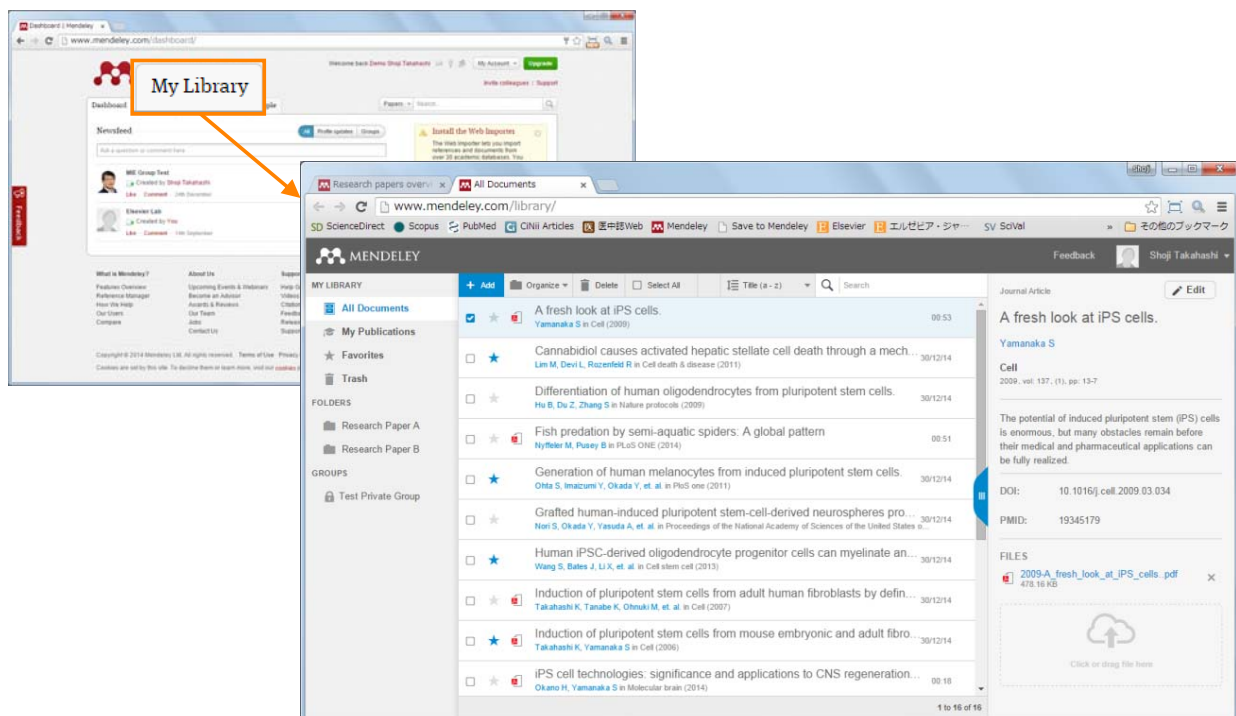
Dashboard | Mendeley ×

www.mendeley.com/dashboard/

My Library

Welcome back Demo Shoji Takahashi

My Account

Upgrade

Invite colleagues / Support

Dashboard

ple

Papers

Search

Newsfeed

All

Profile updates

Groups

Ask a question or comment here

Install the Web Importer

The Web Importer lets you import references and documents from over 30 academic databases. You

MIE Group Test

Created by Shoji Takahashi

Like · Comment · 24th December

Elsevier Lab

Created by You

Like · Comment · 19th September

Feedback

What is Mendeley?

Features Overview

Reference Manager

How We Help

Our Users

Compare

About Us

Upcoming Events & Webinars

Become an Advisor

Awards & Reviews

Our Team

Jobs

Contact Us

Support

Help G

Videos

Citation

Feedba

Release

Support

Copyright © 2014 Mendeley Ltd. All rights reserved. Terms of Use Privacy

Cookies are set by this site. To decline them or learn more, visit our cookies

Research papers overvi ×

All Documents ×

www.mendeley.com/library/

SD ScienceDirect Scopus PubMed CiNii Articles 医中誌Web Mendeley Save to Mendeley Elsevier エルゼビア・ジャ··· SciVal » その他のブックマーク

MENDELEY

Feedback

Shoji Takahashi

MY LIBRARY

All Documents

My Publications

Favorites

Trash

FOLDERS

Research Paper A

Research Paper B

GROUPS

Test Private Group

+ Add

Organize

Delete

Select All

Title (a - z)

Search

A fresh look at iPS cells.
Yamanaka S in Cell (2009) 00:53

Cannabidiol causes activated hepatic stellate cell death through a mech...
Lim M, Devi L, Rozenfeld R in Cell death & disease (2011) 30/12/14

Differentiation of human oligodendrocytes from pluripotent stem cells.
Hu B, Du Z, Zhang S in Nature protocols (2009) 30/12/14

Fish predation by semi-aquatic spiders: A global pattern
Nyffeler M, Pusey B in PLoS ONE (2014) 00:51

Generation of human melanocytes from induced pluripotent stem cells.
Ohta S, Imaizumi Y, Okada Y, et. al. in PloS one (2011) 30/12/14

Grafted human-induced pluripotent stem-cell-derived neurospheres pro...
Nori S, Okada Y, Yasuda A, et. al. in Proceedings of the National Academy of Sciences of the United States o... 30/12/14

Human iPSC-derived oligodendrocyte progenitor cells can myelinate an...
Wang S, Bates J, Li X, et. al. in Cell stem cell (2013) 30/12/14

Induction of pluripotent stem cells from adult human fibroblasts by defin...
Takahashi K, Tanabe K, Ohnuki M, et. al. in Cell (2007) 30/12/14

Induction of pluripotent stem cells from mouse embryonic and adult fibro...
Takahashi K, Yamanaka S in Cell (2006) 30/12/14

iPS cell technologies: significance and applications to CNS regeneration...
Okano H, Yamanaka S in Molecular brain (2014) 00:18

1 to 16 of 16

Journal Article

Edit

A fresh look at iPS cells.

Yamanaka S

Cell
2009, vol: 137, (1), pp: 13-7

The potential of induced pluripotent stem (iPS) cells is enormous, but many obstacles remain before their medical and pharmaceutical applications can be fully realized.

DOI: 10.1016/j.cell.2009.03.034

PMID: 19345179

FILES

2009-A_fresh_look_at_iPS_cells..pdf
478.16 KB

Click or drag file here